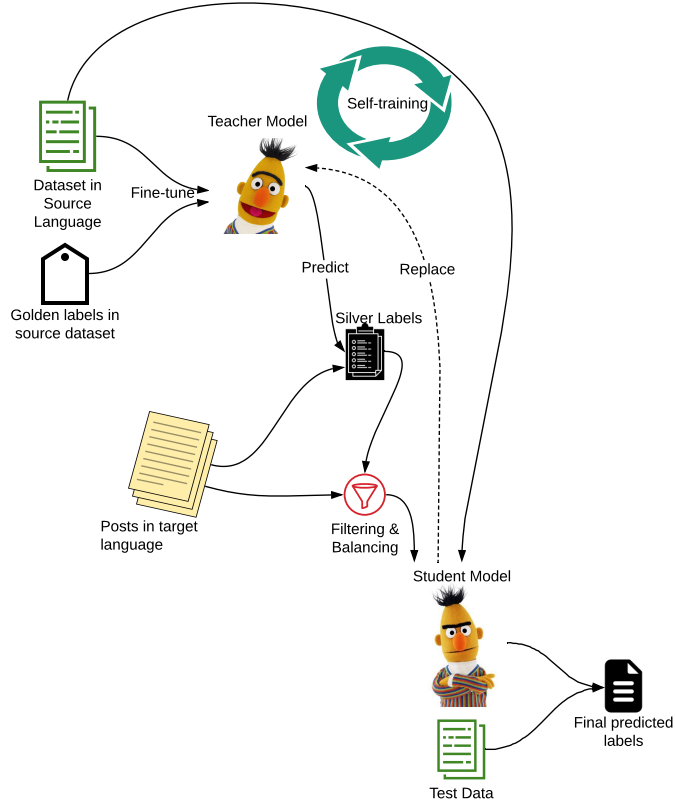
Self-training

Teacher Model

Dataset in Source Language

Fine-tune

Golden labels in source dataset

Predict

Replace

Silver Labels

Posts in target language

Filtering & Balancing

Student Model

Final predicted labels

Test Data